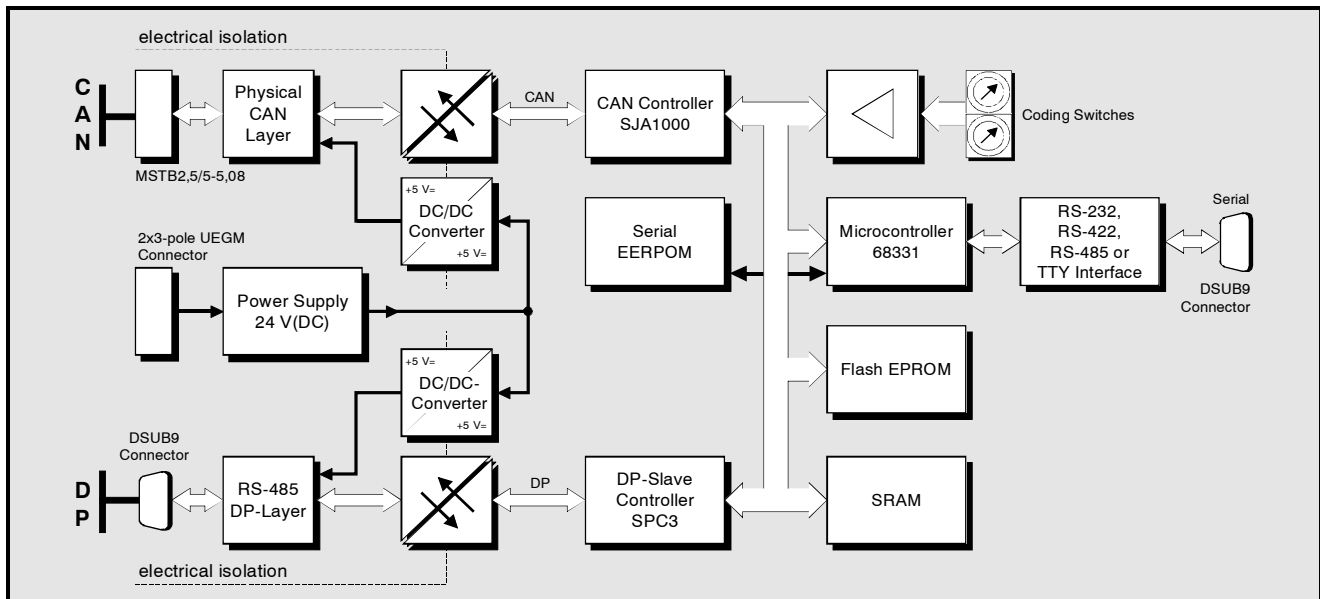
electrical isolation

C
A
N

Physical CAN Layer

CAN

CAN Controller SJA1000

Coding Switches

MSTB2,5/5-5,08

+5 V=

DC/DC Converter

+5 V=

Serial EERPOM

Microcontroller 68331

RS-232, RS-422, RS-485 or TTY Interface

Serial

2x3-pole UEGM Connector

Power Supply 24 V(DC)

DSUB9 Connector

Flash EPROM

+5 V=

DC/DC-Converter

+5 V=

DSUB9 Connector

D
P

RS-485 DP-Layer

DP

DP-Slave Controller SPC3

SRAM

electrical isolation